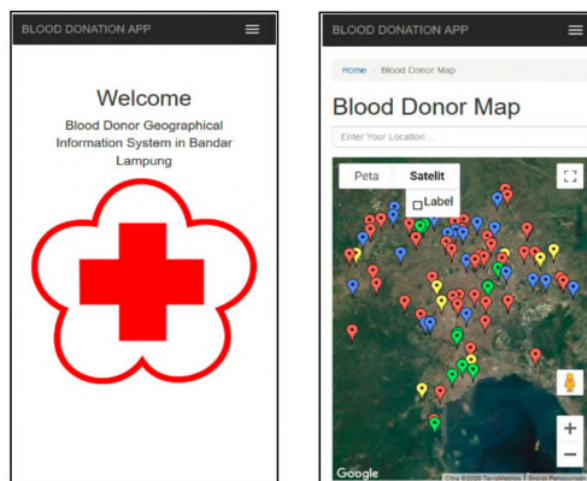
BLOOD DONATION APP

Welcome

Blood Donor Geographical Information System in Bandar Lampung

BLOOD DONATION APP

Home / Blood Donor Map

Blood Donor Map

Enter Your Location...

Peta

Satelit

Label

+

−

Google

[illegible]